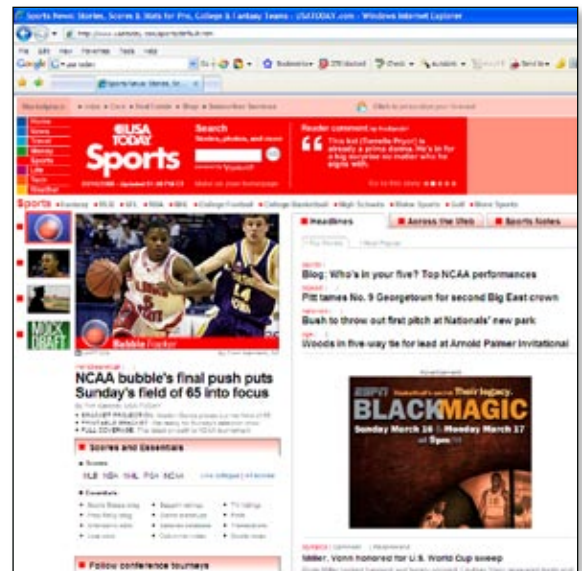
Sports News: Stories, Scores & Stats for Pro, College & Fantasy Teams - USATODAY.com - Windows Internet Explorer

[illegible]

File Edit View Favorites Tools Help

Google

Sports News: Stories, Sc...

Marketplace: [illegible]

Home
News
Travel
Money
Sports
Life
Tech
Weather

USA TODAY Sports

Search

Reader comment

This kid [Terrelle Pryor] is already a prime dunce. He's in for a big surprise no matter who he signs with.

Sports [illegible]

Bubble Tracker

NCAA bubble's final push puts Sunday's field of 65 into focus

Scores and Essentials

NBA NBA NHL PGA NCAA

Follow conference tourneys

Headlines

Across the Web

Sports Notes

Blog: Who's in your five? Top NCAA performances

Pitt tames No. 9 Georgetown for second Big East crown

Bush to throw out first pitch at Nationals' new park

Woods in five-way tie for lead at Arnold Palmer Invitational

ESPN Their legacy.

BLACK MAGIC

Sunday March 16 & Monday March 17 at 9pm

Miller, Vonn honored for U.S. World Cup sweep

MOCK DRAFT